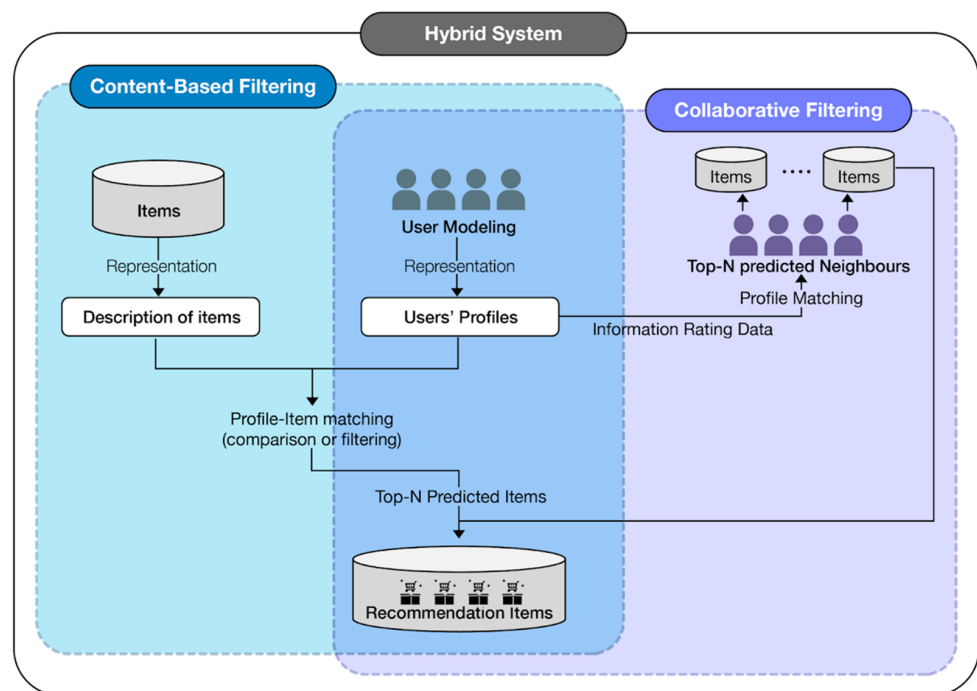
Hybrid System

Content-Based Filtering

Collaborative Filtering

Items

Representation

Description of items

User Modeling

Representation

Users' Profiles

Items

....

Items

Top-N predicted Neighbours

Profile Matching

Information Rating Data

Profile-Item matching
(comparison or filtering)

Top-N Predicted Items

Recommendation Items